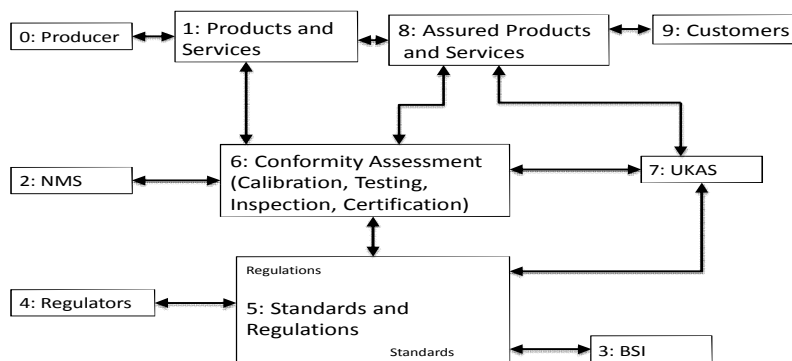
0: Producer

1: Products and Services

8: Assured Products and Services

9: Customers

2: NMS

6: Conformity Assessment (Calibration, Testing, Inspection, Certification)

7: UKAS

Regulations

4: Regulators

5: Standards and Regulations

Standards

3: BSI